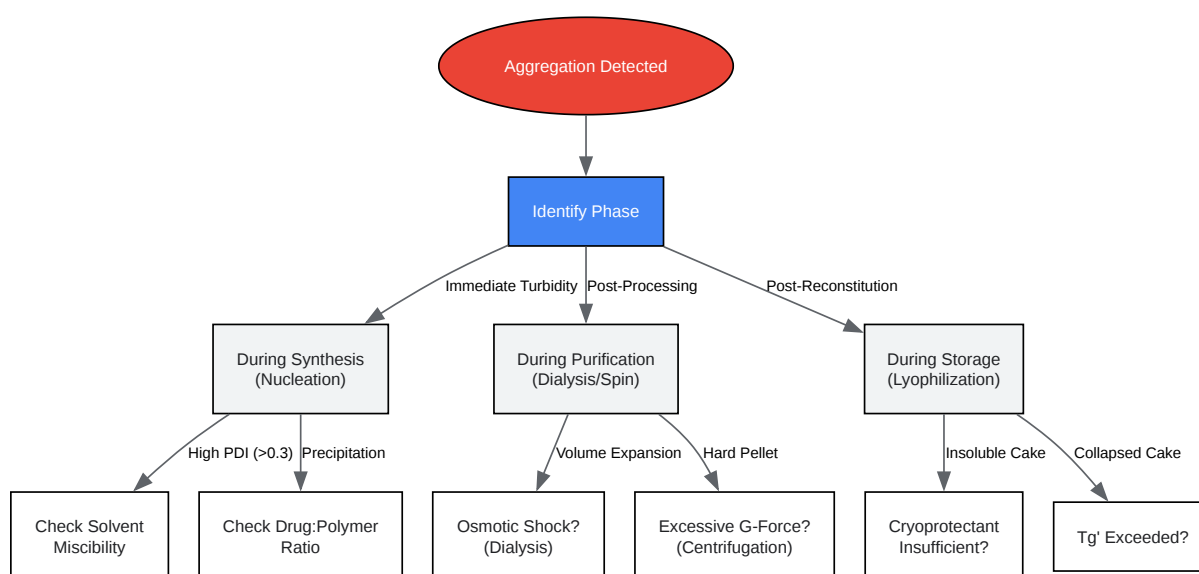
Aggregation Detected

Identify Phase

Immediate Turbidity

Post-Processing

Post-Reconstitution

During Synthesis (Nucleation)

During Purification (Dialysis/Spin)

During Storage (Lyophilization)

High PDI (>0.3)

Precipitation

Volume Expansion

Hard Pellet

Insoluble Cake

Collapsed Cake

Check Solvent Miscibility

Check Drug:Polymer Ratio

Osmotic Shock? (Dialysis)

Excessive G-Force? (Centrifugation)

Cryoprotectant Insufficient?

Tg' Exceeded?